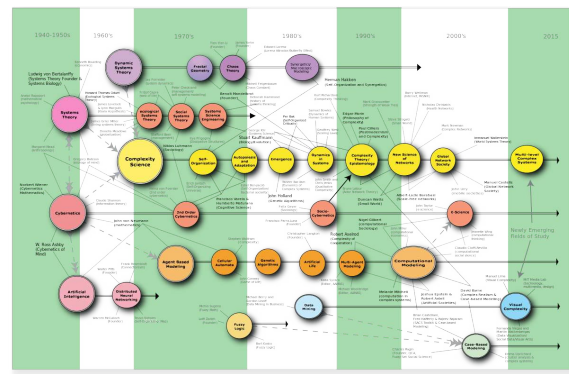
1940-1950s

1960's

1970's

1980's

1990's

2000's

2015

Ludwig von Bertalanffy (Systems Theory Founder & Systems Biology)

Systems Theory

Dynamic Systems Theory

Fractal Geometry

Chaos Theory

Synergetics Non-Linear Dynamics

Ecological Systems Theory

Social Systems Theory

Systems Science Engineering

Complexity Science

Self-Organization

Autopoiesis and Adaptation

Emergence

Dynamics of Systems

Complexity Theory / Epidemiology

New Science of Networks

Global Network Society

Multi-level Complex Systems

Norbert Wiener (Cybernetics Mathematics)

Cybernetics

2nd Order Cybernetics

Socio-Cybernetics

E-Science

Stuart Kauffman

John Holland

Manuel Castells

W. Ross Ashby (Cybernetics of Mind)

Artificial Intelligence

Distributed Neural Networking

Agent Based Modeling

Cellular Automata

Genetic Algorithms

Artificial Life

Multi-Agent Modeling

Robert Axelrod (Complexity of Cooperation)

Computational Modeling

Newly Emerging Fields of Study

Fuzzy Logic

Data Mining

Visual Complexity

Case-Based Modeling

Herman Haken